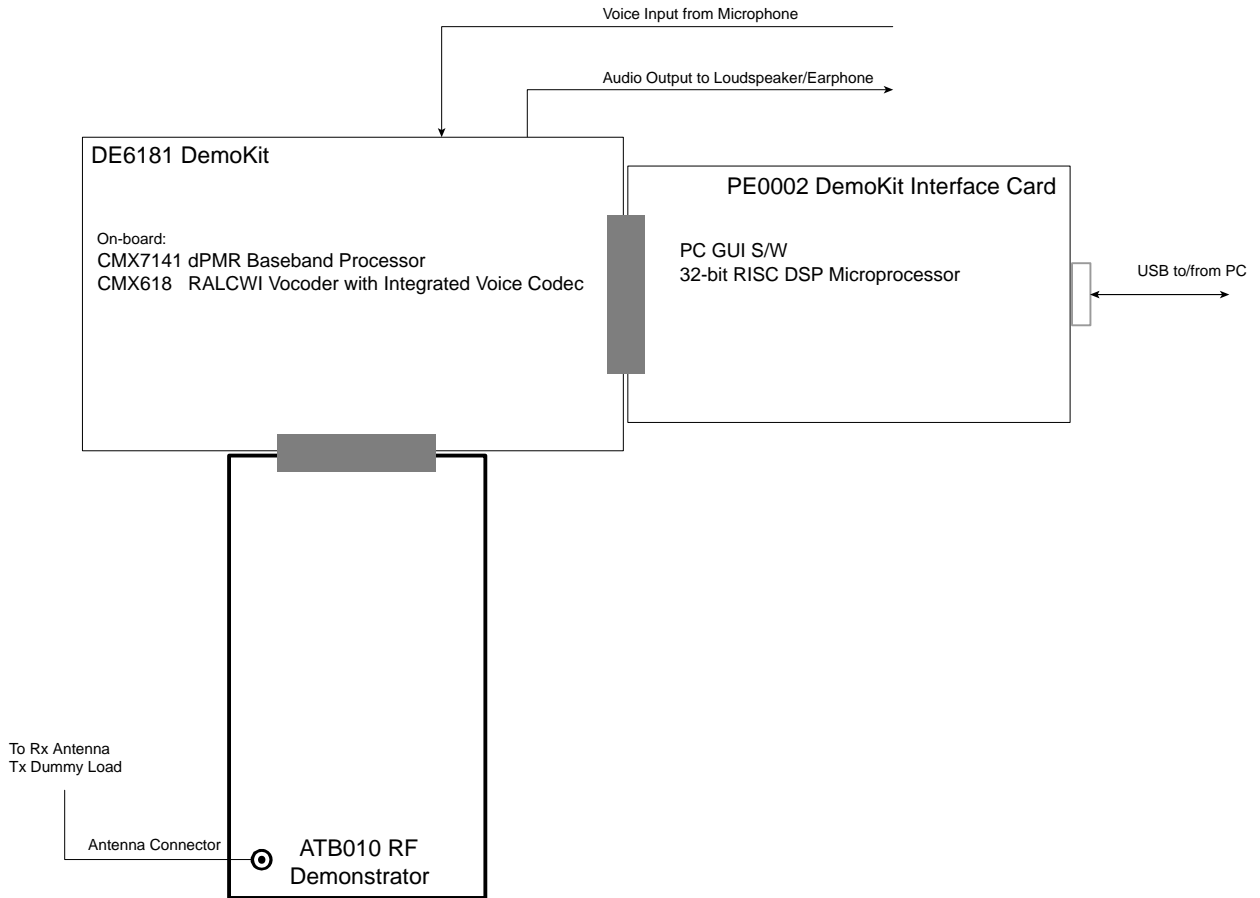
Voice Input from Microphone

Audio Output to Loudspeaker/Earphone

DE6181 DemoKit

On-board:
CMX7141 dPMR Baseband Processor
CMX618 RALCWI Vocoder with Integrated Voice Codec

PE0002 DemoKit Interface Card

PC GUI S/W
32-bit RISC DSP Microprocessor

USB to/from PC

To Rx Antenna
Tx Dummy Load

Antenna Connector

ATB010 RF
Demonstrator